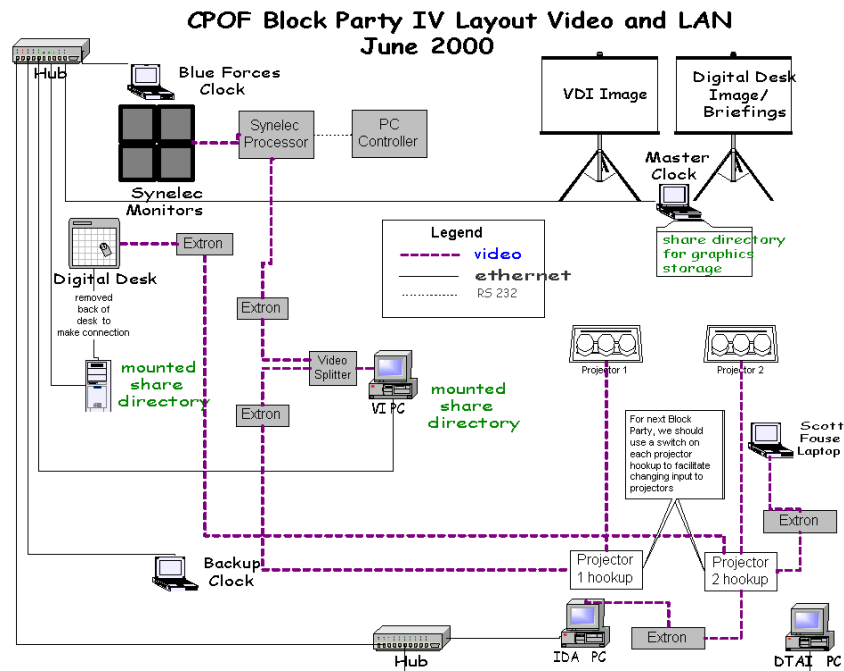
CPOF Block Party IV Layout Video and LAN
June 2000

Hub

Blue Forces Clock

Synelec Processor

PC Controller

VDI Image

Digital Desk Image/ Briefings

Synelec Monitors

Master Clock

share directory for graphics storage

Extron

Digital Desk

removed back of desk to make connection

Legend
video
ethernet
RS 232

Extron

mounted share directory

Video Splitter

VI PC

mounted share directory

Extron

Projector 1

Projector 2

For next Block Party, we should use a switch on each projector hookup to facilitate changing input to projectors

Scott Fouse Laptop

Extron

Backup Clock

Projector 1 hookup

Projector 2 hookup

Hub

IDA PC

Extron

DTAI PC